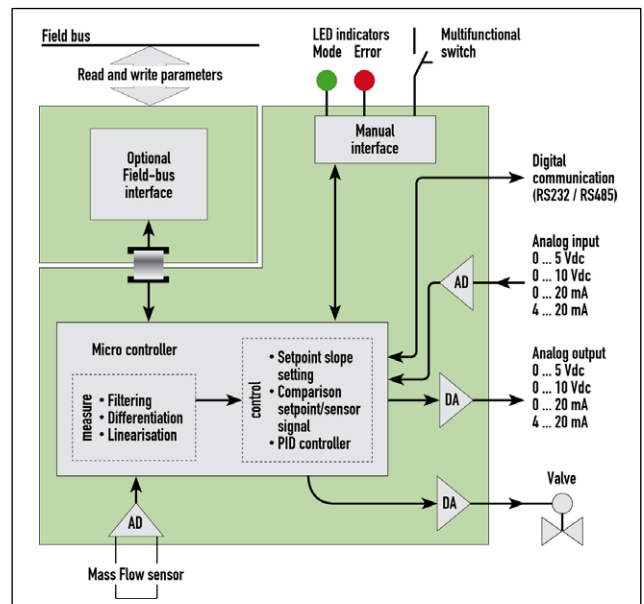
Field bus

Read and write parameters

LED indicators
Mode Error

Multifunctional switch

Manual interface

Optional Field-bus interface

Digital communication (RS232 / RS485)

Analog input
0 ... 5 Vdc
0 ... 10 Vdc
0 ... 20 mA
4 ... 20 mA

AD

Micro controller

measure
• Filtering
• Differentiation
• Linearisation

control
• Setpoint slope setting
• Comparison setpoint/sensor signal
• PID controller

DA

Analog output
0 ... 5 Vdc
0 ... 10 Vdc
0 ... 20 mA
4 ... 20 mA

Valve

DA

AD

Mass Flow sensor